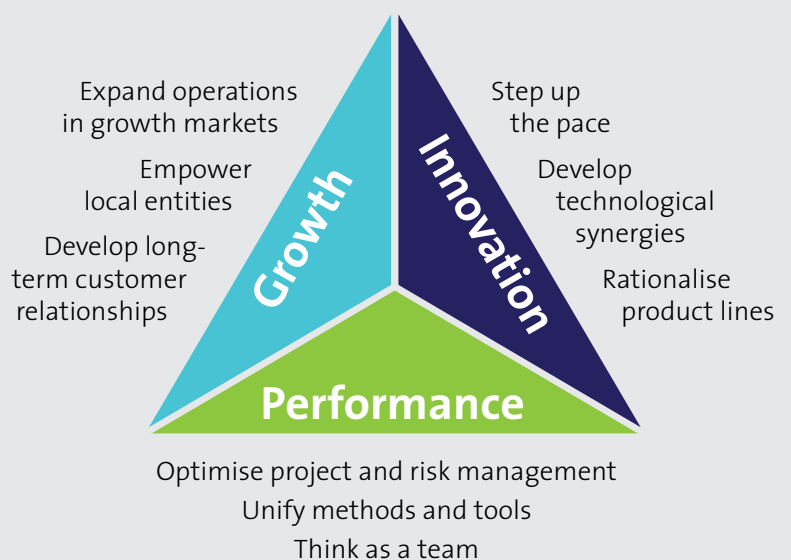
Expand operations in growth markets

Empower local entities

Develop long-term customer relationships

Growth

Innovation

Step up the pace

Develop technological synergies

Rationalise product lines

Performance

Optimise project and risk management

Unify methods and tools

Think as a team